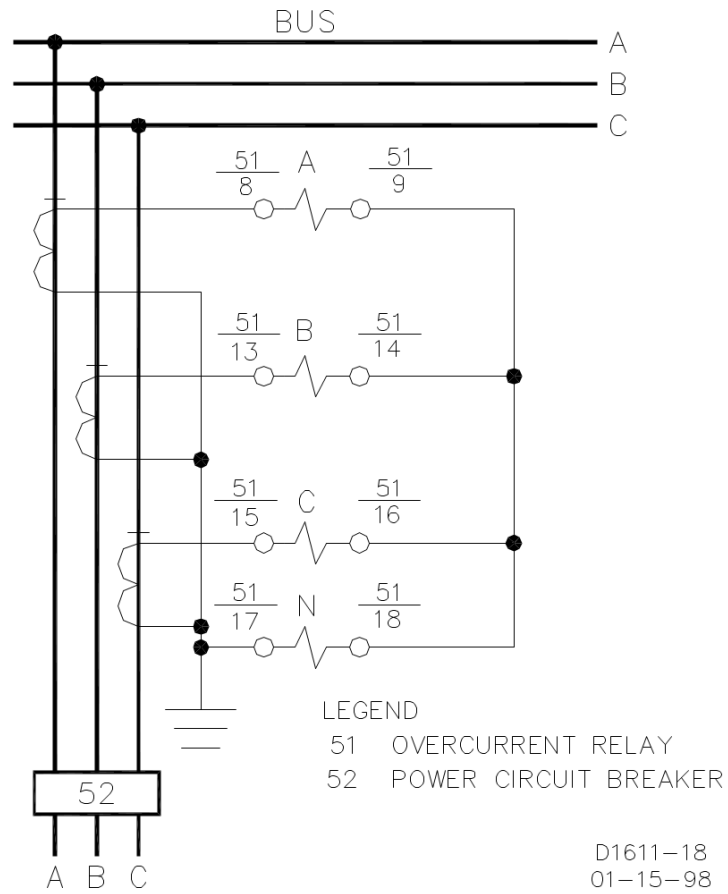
BUS

A

B

C

$\frac{51}{8}$ A $\frac{51}{9}$

$\frac{51}{13}$ B $\frac{51}{14}$

$\frac{51}{15}$ C $\frac{51}{16}$

$\frac{51}{17}$ N $\frac{51}{18}$

LEGEND

51 OVERCURRENT RELAY

52 POWER CIRCUIT BREAKER

52

A B C

D1611–18
01–15–98